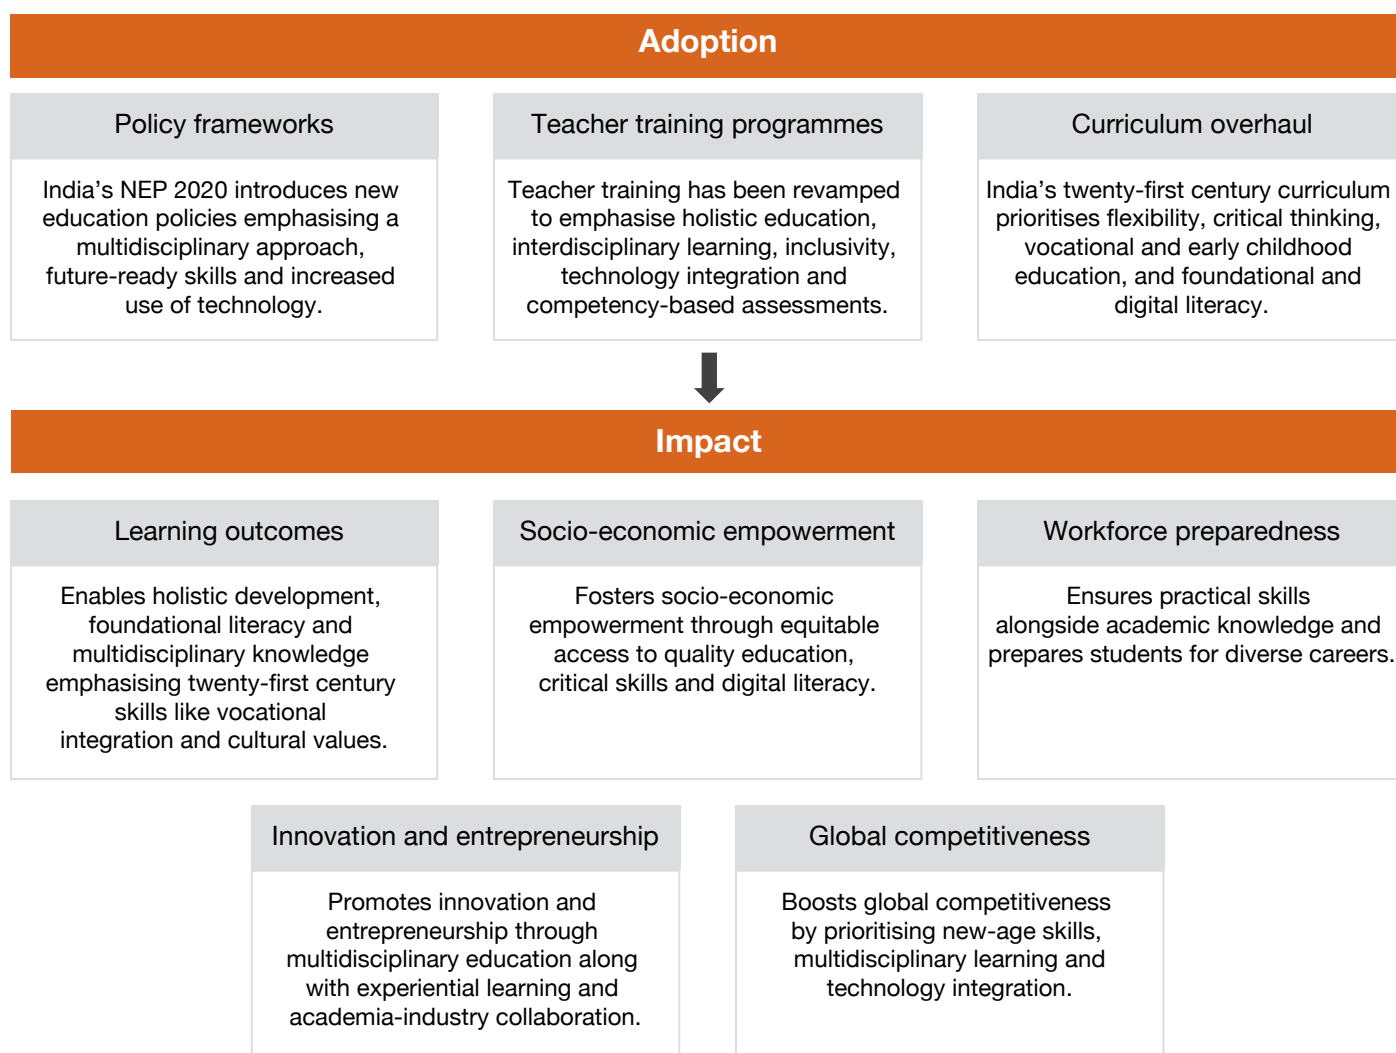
Adoption

Policy frameworks

India’s NEP 2020 introduces new education policies emphasising a multidisciplinary approach, future-ready skills and increased use of technology.

Teacher training programmes

Teacher training has been revamped to emphasise holistic education, interdisciplinary learning, inclusivity, technology integration and competency-based assessments.

Curriculum overhaul

India’s twenty-first century curriculum prioritises flexibility, critical thinking, vocational and early childhood education, and foundational and digital literacy.

Impact

Learning outcomes

Enables holistic development, foundational literacy and multidisciplinary knowledge emphasising twenty-first century skills like vocational integration and cultural values.

Socio-economic empowerment

Fosters socio-economic empowerment through equitable access to quality education, critical skills and digital literacy.

Workforce preparedness

Ensures practical skills alongside academic knowledge and prepares students for diverse careers.

Innovation and entrepreneurship

Promotes innovation and entrepreneurship through multidisciplinary education along with experiential learning and academia-industry collaboration.

Global competitiveness

Boosts global competitiveness by prioritising new-age skills, multidisciplinary learning and technology integration.